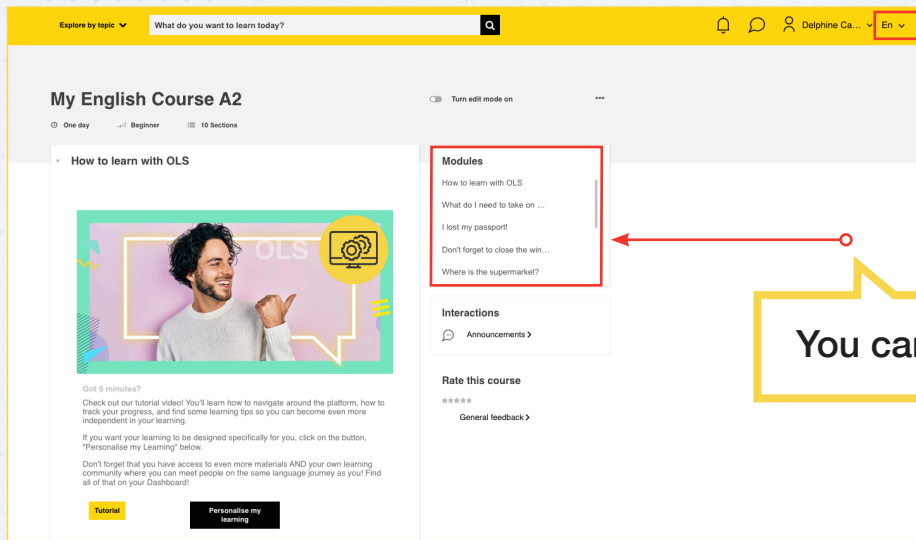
Explore by topic

What do you want to learn today?

Delphine Ca...

En

My English Course A2

Turn edit mode on

...

One day

Beginner

10 Sections

How to learn with OLS

OLS

Got 5 minutes?

Check out our tutorial video! You'll learn how to navigate around the platform, how to track your progress, and find some learning tips so you can become even more independent in your learning.

If you want your learning to be designed specifically for you, click on the button, "Personalise my Learning" below.

Don't forget that you have access to even more materials AND your own learning community where you can meet people on the same language journey as you! Find all of that on your Dashboard!

Tutorial

Personalise my learning

Modules

How to learn with OLS

What do I need to take on ...

I lost my passport!

Don't forget to close the win...

Where is the supermarket?

Interactions

Announcements

Rate this course

General feedback

You ca